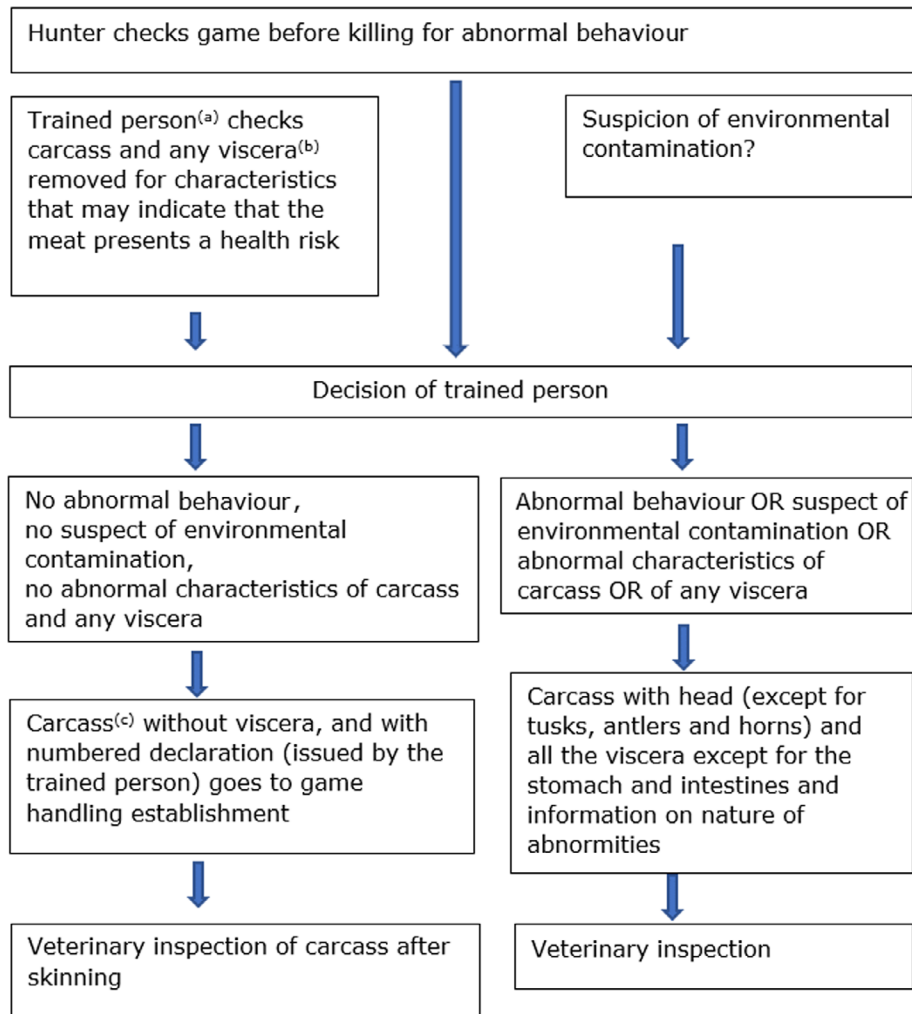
Hunter checks game before killing for abnormal behaviour

Trained person$^{(a)}$ checks carcass and any viscera$^{(b)}$ removed for characteristics that may indicate that the meat presents a health risk

Suspicion of environmental contamination?

Decision of trained person

No abnormal behaviour, no suspect of environmental contamination, no abnormal characteristics of carcass and any viscera

Abnormal behaviour OR suspect of environmental contamination OR abnormal characteristics of carcass OR of any viscera

Carcass$^{(c)}$ without viscera, and with numbered declaration (issued by the trained person) goes to game handling establishment

Carcass with head (except for tusks, antlers and horns) and all the viscera except for the stomach and intestines and information on nature of abnormities

Veterinary inspection of carcass after skinning

Veterinary inspection